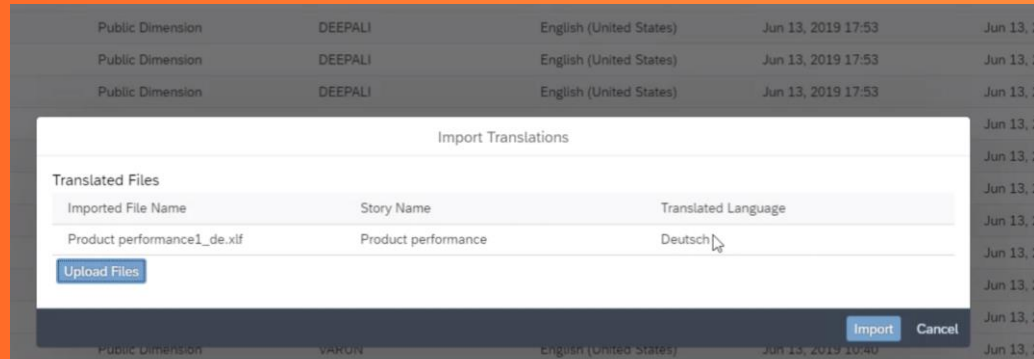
| Public Dimension | DEEPALI | English (United States) | Jun 13, 2019 17:53 | Jun 13, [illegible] |
|---|---|---|---|---|
| Public Dimension | DEEPALI | English (United States) | Jun 13, 2019 17:53 | Jun 13, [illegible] |
| Public Dimension | DEEPALI | English (United States) | Jun 13, 2019 17:53 | Jun 13, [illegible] |

Import Translations

Translated Files

| Imported File Name | Story Name | Translated Language |
|---|---|---|
| Product performance1_de.xlf | Product performance | Deutsch |

Upload Files

Import Cancel

Jun 13, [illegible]
Jun 13, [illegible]
Jun 13, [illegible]
Jun 13, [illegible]
Jun 13, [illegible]
Jun 13, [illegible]
Jun 13, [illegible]
Jun 13, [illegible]

| Public Dimension | VARUN | English (United States) | Jun 13, 2019 10:40 | Jun 13, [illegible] |
|---|---|---|---|---|